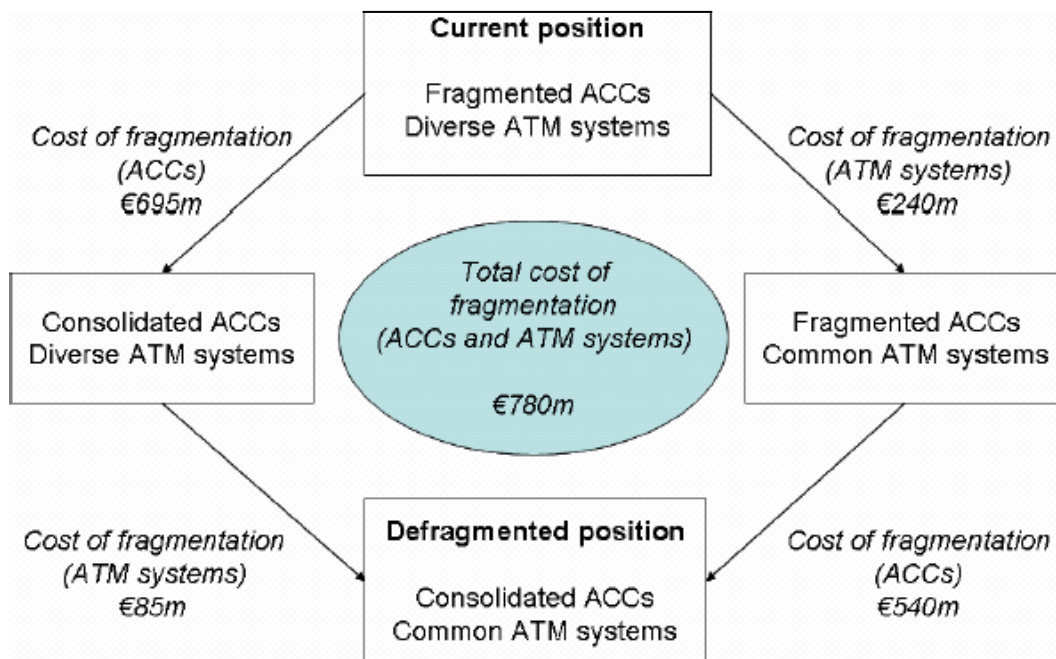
**Current position**

Fragmented ACCs
Diverse ATM systems

*Cost of fragmentation (ACCs) €695m*

*Cost of fragmentation (ATM systems) €240m*

Consolidated ACCs
Diverse ATM systems

*Total cost of fragmentation (ACCs and ATM systems)*

*€780m*

Fragmented ACCs
Common ATM systems

*Cost of fragmentation (ATM systems) €85m*

**Defragmented position**

Consolidated ACCs
Common ATM systems

*Cost of fragmentation (ACCs) €540m*